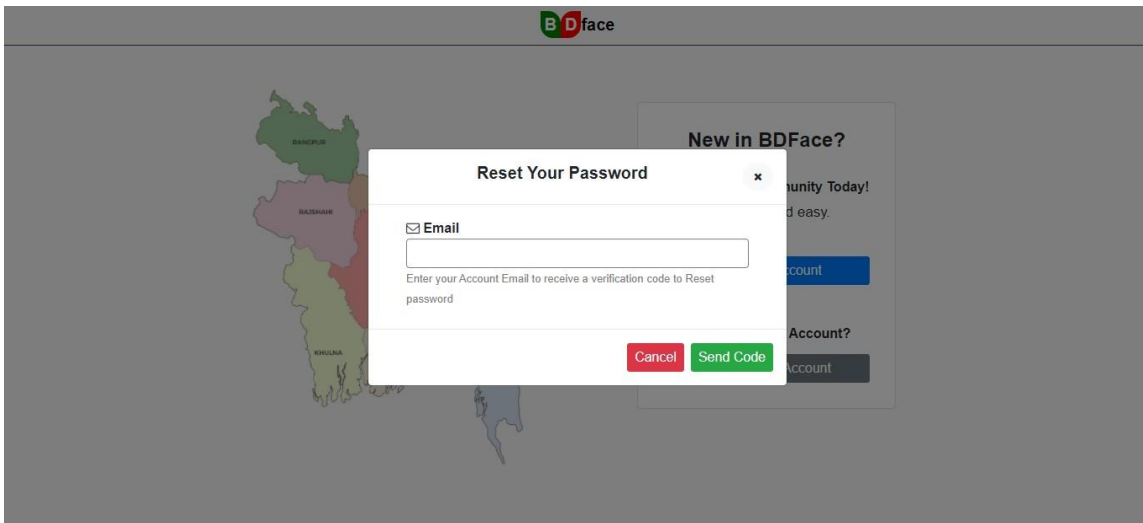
BDface

RANGPUR

RAJSHAHI

KHULNA

New in BDFace?

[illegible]unity Today!

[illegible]d easy.

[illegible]ccount

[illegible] Account?

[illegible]Account

Reset Your Password

×

Email

Enter your Account Email to receive a verification code to Reset password

Cancel

Send Code